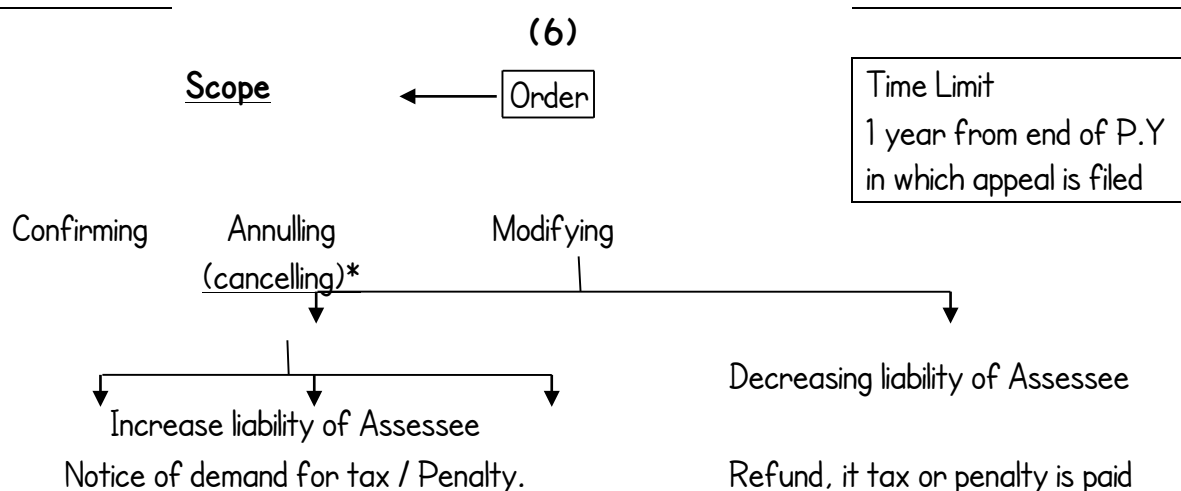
(6)

Scope

Order

Time Limit
1 year from end of P.Y
in which appeal is filed

Confirming

Annulling
(cancelling)*

Modifying

Increase liability of Assessee
Notice of demand for tax / Penalty.

Decreasing liability of Assessee

Refund, it tax or penalty is paid